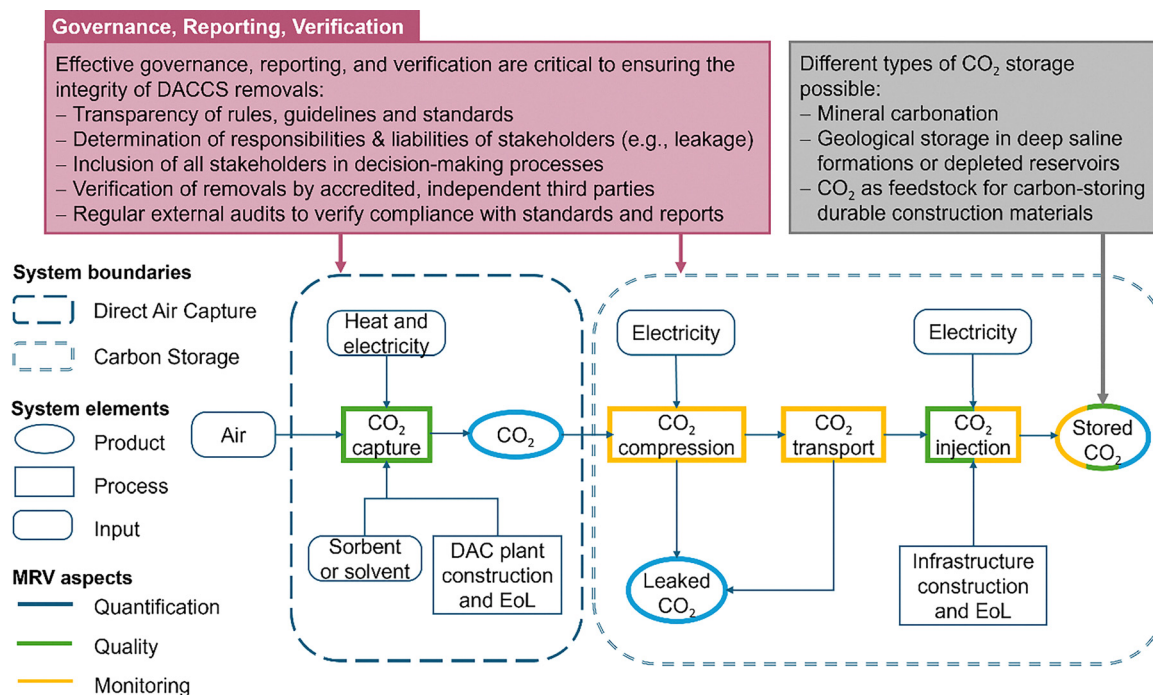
Governance, Reporting, Verification

Effective governance, reporting, and verification are critical to ensuring the integrity of DACCS removals:
– Transparency of rules, guidelines and standards
– Determination of responsibilities & liabilities of stakeholders (e.g., leakage)
– Inclusion of all stakeholders in decision-making processes
– Verification of removals by accredited, independent third parties
– Regular external audits to verify compliance with standards and reports

Different types of $CO_2$ storage possible:
– Mineral carbonation
– Geological storage in deep saline formations or depleted reservoirs
– $CO_2$ as feedstock for carbon-storing durable construction materials

System boundaries
Direct Air Capture
Carbon Storage

System elements
Product
Process
Input

MRV aspects
Quantification
Quality
Monitoring

Air
Heat and electricity
$CO_2$ capture
$CO_2$
Sorbent or solvent
DAC plant construction and EoL
Electricity
$CO_2$ compression
$CO_2$ transport
Electricity
$CO_2$ injection
Stored $CO_2$
Leaked $CO_2$
Infrastructure construction and EoL